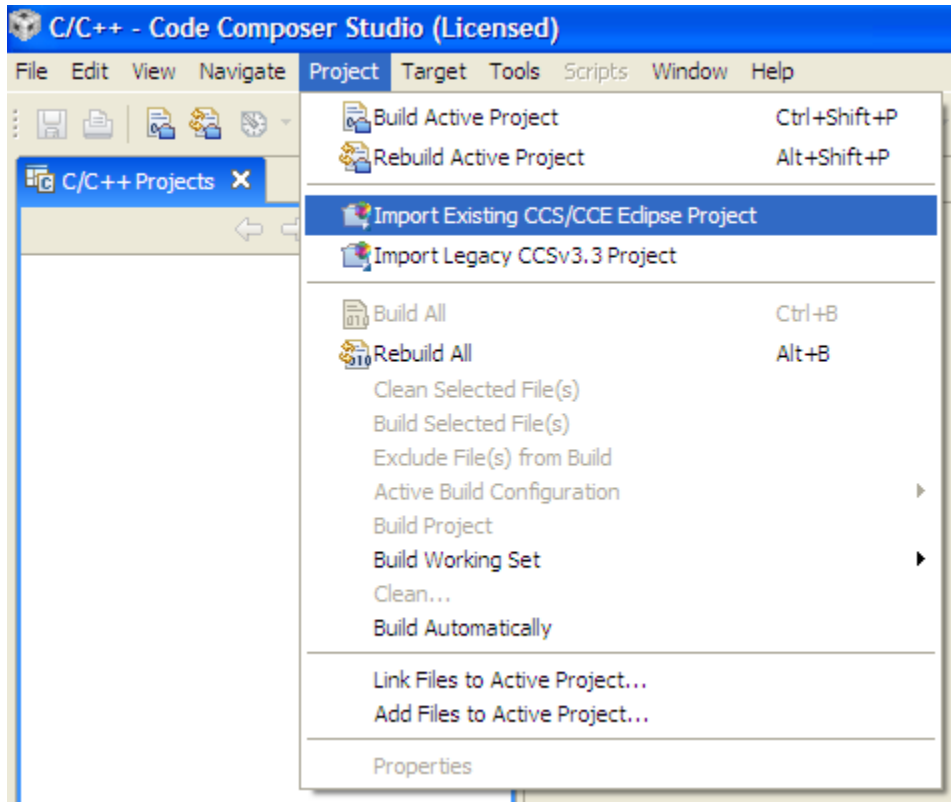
C/C++ - Code Composer Studio (Licensed)

File Edit View Navigate Project Target Tools Scripts Window Help

C/C++ Projects

Build Active Project Ctrl+Shift+P
Rebuild Active Project Alt+Shift+P
Import Existing CCS/CCE Eclipse Project
Import Legacy CCSv3.3 Project
Build All Ctrl+B
Rebuild All Alt+B
Clean Selected File(s)
Build Selected File(s)
Exclude File(s) from Build
Active Build Configuration
Build Project
Build Working Set
Clean...
Build Automatically
Link Files to Active Project...
Add Files to Active Project...
Properties